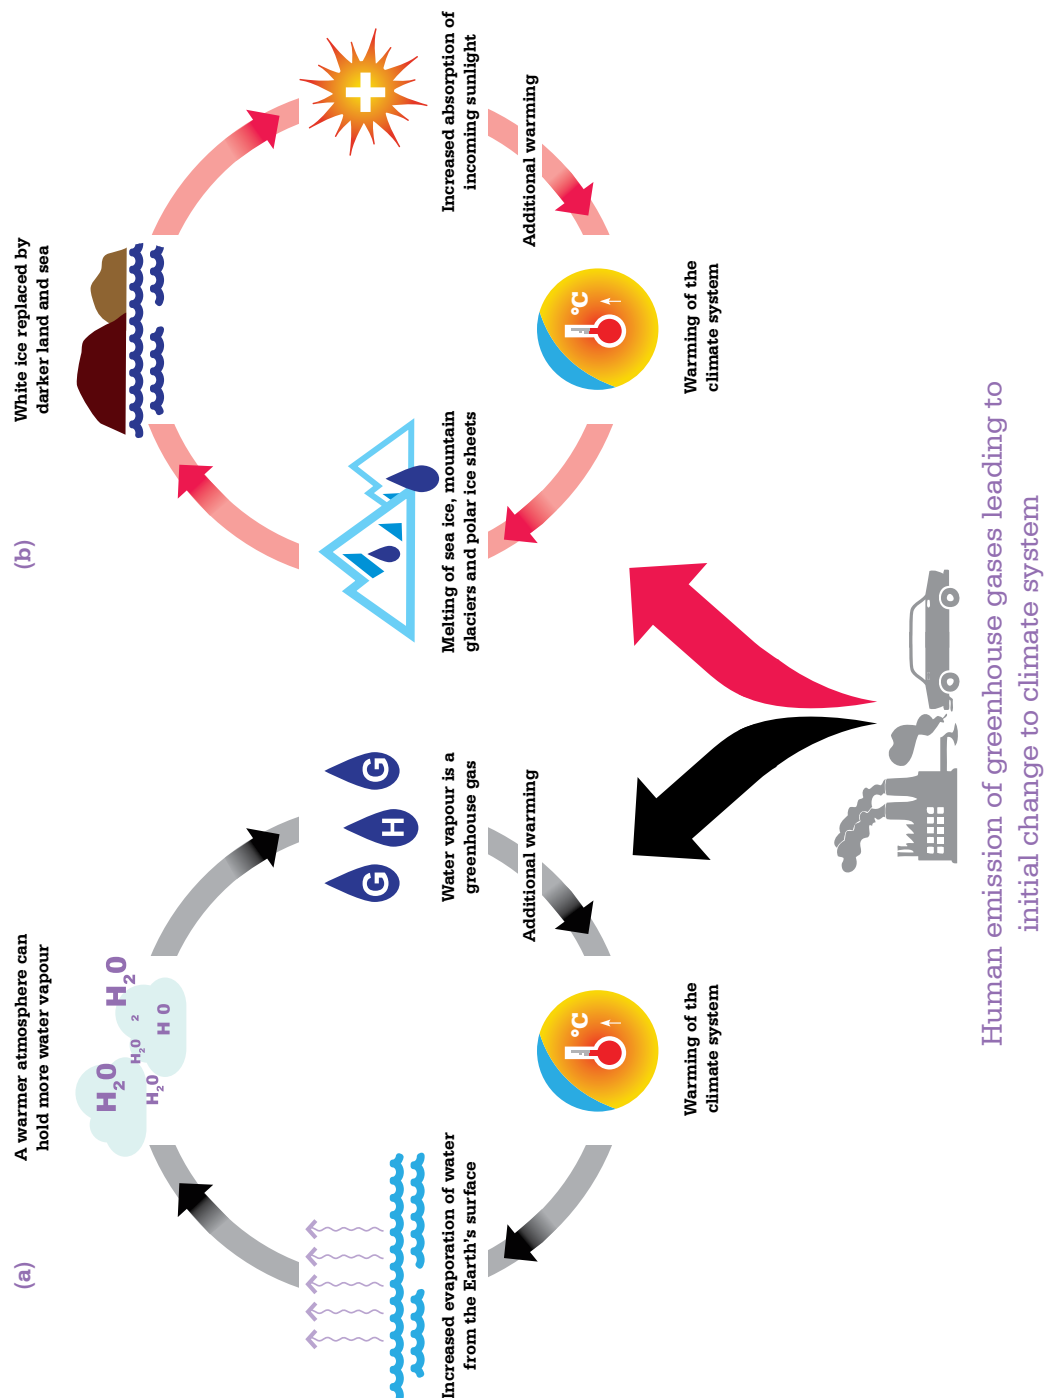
(a)

A warmer atmosphere can hold more water vapour

$H_2O$ $H_2O$ $H_2O$ $H_2O$ $H_2O$

Increased evaporation of water from the Earth's surface

Warming of the climate system

°C

Water vapour is a greenhouse gas

G H G

Additional warming

(b)

White ice replaced by darker land and sea

Melting of sea ice, mountain glaciers and polar ice sheets

Warming of the climate system

°C

Increased absorption of incoming sunlight

Additional warming

Human emission of greenhouse gases leading to initial change to climate system